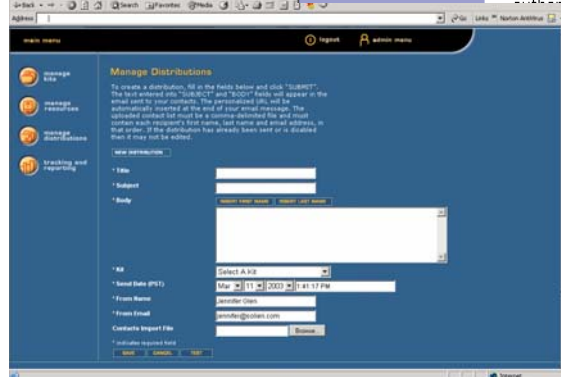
Back · → · Search Favorites Media
Address
Go Links Norton AntiVirus

main menu
logout
admin menu

manage kits
manage resources
manage distributions
tracking and reporting

Manage Distributions

To create a distribution, fill in the fields below and click "SUBMIT". The text entered into "SUBJECT" and "BODY" fields will appear in the email sent to your contacts. The personalized URL will be automatically inserted at the end of your email message. The uploaded contact list must be a comma-delimited file and must contain each recipient's first name, last name and email address, in that order. If the distribution has already been sent or is disabled then it may not be edited.

NEW DISTRIBUTION

* Title
* Subject
* Body
INSERT FIRST NAME
INSERT LAST NAME

* Kit
Select A Kit
* Send Date (PST)
Mar 11 2003 1:41:17 PM
* From Name
Jennifer Glen
* From Email
jennifer@soten.com
Contacts Import File
Browse
* indicates required field
SAVE
CANCEL
TEST

Internet